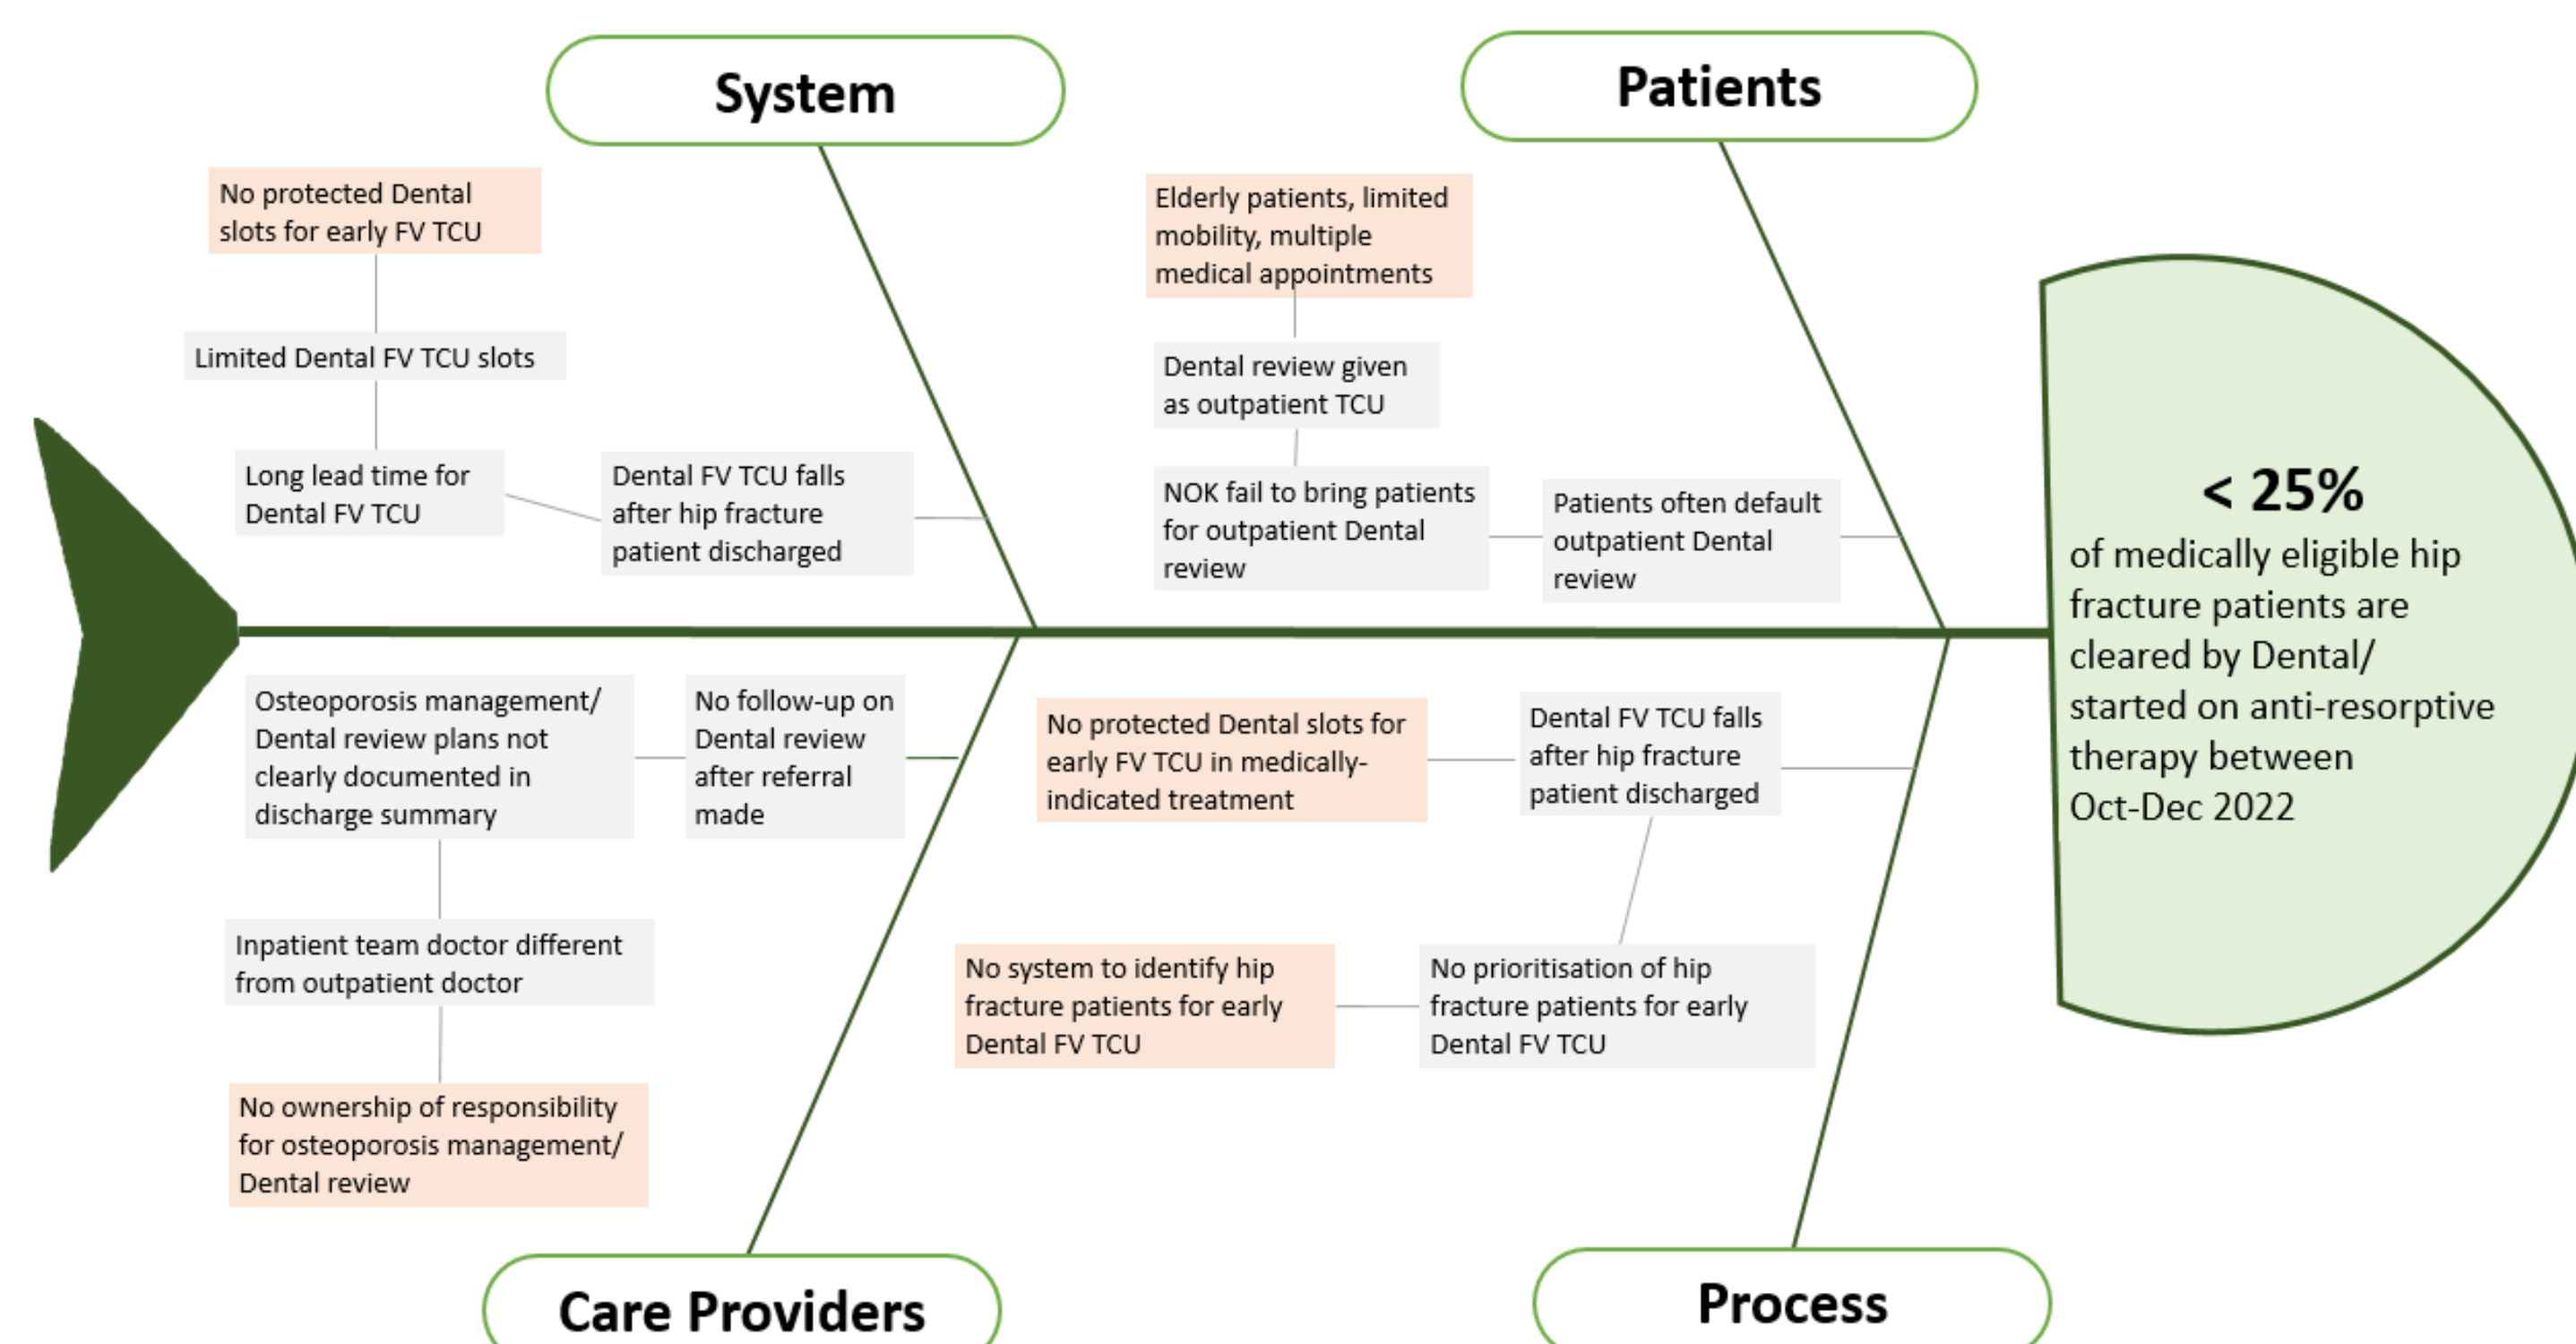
System

No protected Dental slots for early FV TCU

Limited Dental FV TCU slots

Long lead time for Dental FV TCU

Dental FV TCU falls after hip fracture patient discharged

Patients

Elderly patients, limited mobility, multiple medical appointments

Dental review given as outpatient TCU

NOK fail to bring patients for outpatient Dental review

Patients often default outpatient Dental review

< 25%
of medically eligible hip fracture patients are cleared by Dental/ started on anti-resorptive therapy between Oct-Dec 2022

Osteoporosis management/ Dental review plans not clearly documented in discharge summary

No follow-up on Dental review after referral made

Inpatient team doctor different from outpatient doctor

No ownership of responsibility for osteoporosis management/ Dental review

No protected Dental slots for early FV TCU in medically-indicated treatment

Dental FV TCU falls after hip fracture patient discharged

No system to identify hip fracture patients for early Dental FV TCU

No prioritisation of hip fracture patients for early Dental FV TCU

Care Providers

Process